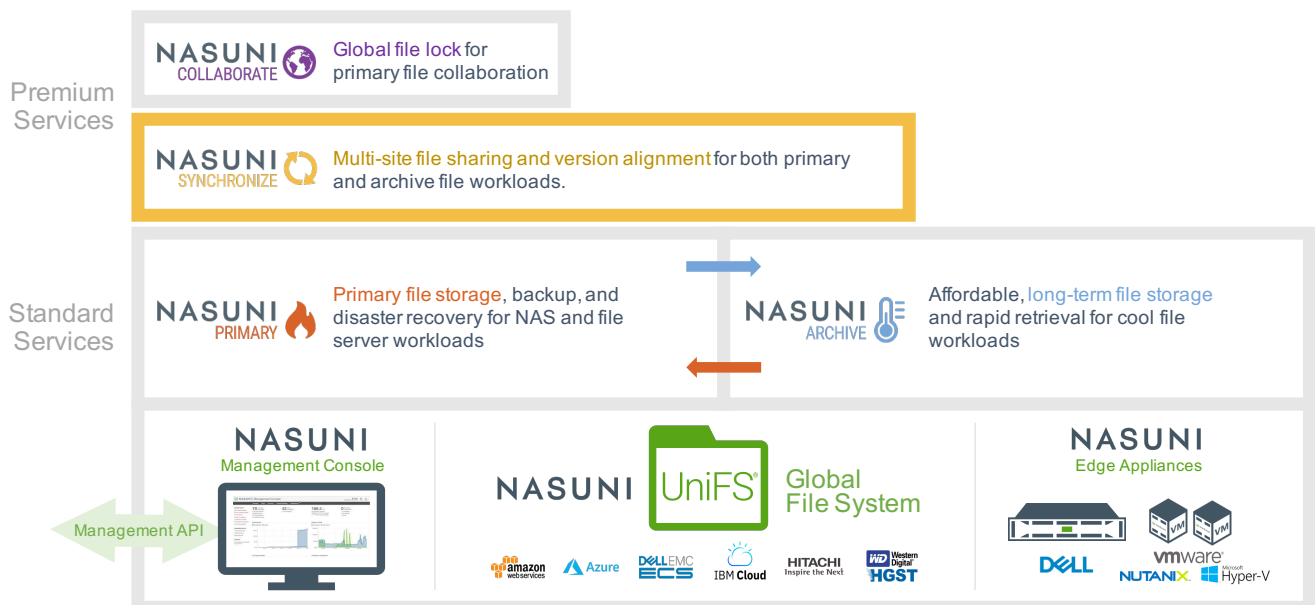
Premium Services

NASUNI COLLABORATE

Global file lock for primary file collaboration

NASUNI SYNCHRONIZE

Multi-site file sharing and version alignment for both primary and archive file workloads.

Standard Services

NASUNI PRIMARY

Primary file storage, backup, and disaster recovery for NAS and file server workloads

NASUNI ARCHIVE

Affordable, long-term file storage and rapid retrieval for cool file workloads

NASUNI
Management Console

Management API

NASUNI UniFS® Global File System

amazon webservices Azure DELLEMC ECS IBM Cloud HITACHI Inspire the Next Western Digital HGST

NASUNI
Edge Appliances

VM VM

DELL vmware NUTANIX Microsoft Hyper-V